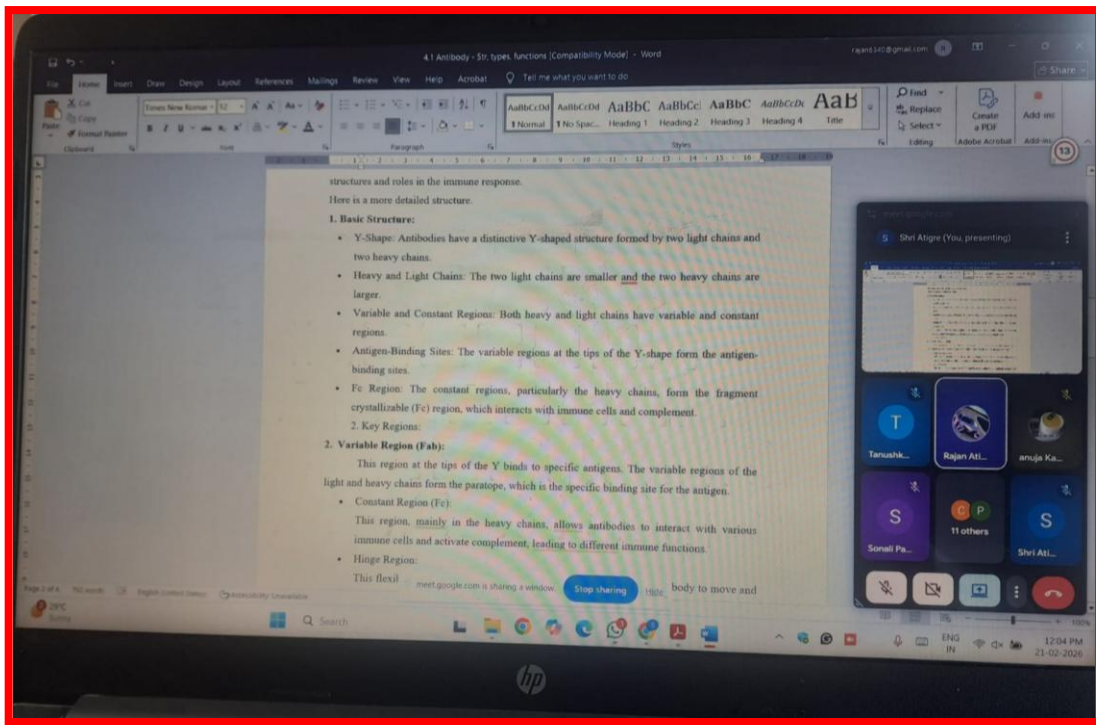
4.1 Antibody - Str, types, functions [Compatibility Mode] - Word

File Home Insert Draw Design Layout References Mailings Review View Help Acrobat Tell me what you want to do

Share

Cut Copy Format Painter Paste Clipboard

Times New Roman 12 Font

Paragraph

AaBbCcDd 1 Normal AaBbCcDd 1 No Spac... AaBbC Heading 1 AaBbCc Heading 2 AaBbC Heading 3 AaBbCcDc Heading 4 AaB Title

Styles

Find Replace Select Editing

Create a PDF Adobe Acrobat

Add-ins

13

structures and roles in the immune response.

Here is a more detailed structure.

1. Basic Structure:

- Y-Shape: Antibodies have a distinctive Y-shaped structure formed by two light chains and two heavy chains.
- Heavy and Light Chains: The two light chains are smaller and the two heavy chains are larger.
- Variable and Constant Regions: Both heavy and light chains have variable and constant regions.
- Antigen-Binding Sites: The variable regions at the tips of the Y-shape form the antigen-binding sites.
- Fc Region: The constant regions, particularly the heavy chains, form the fragment crystallizable (Fc) region, which interacts with immune cells and complement.

2. Key Regions:

2. Variable Region (Fab):

This region at the tips of the Y binds to specific antigens. The variable regions of the light and heavy chains form the paratope, which is the specific binding site for the antigen.

- Constant Region (Fc):

This region, mainly in the heavy chains, allows antibodies to interact with various immune cells and activate complement, leading to different immune functions.

- Hinge Region:

This flexil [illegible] body to move and

meet.google.com is sharing a window. Stop sharing Hide

Page 2 of 4 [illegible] words English (United States) Accessibility: Unavailable

29°C Sunny

Search

meet.google.com

S Shri Atigre (You, presenting)

T Tanushk...

Rajan Ati...

anuja Ka...

S Sonali Pa...

C P 11 others

S Shri Ati...

ENG IN

12:04 PM 21-02-2026

hp